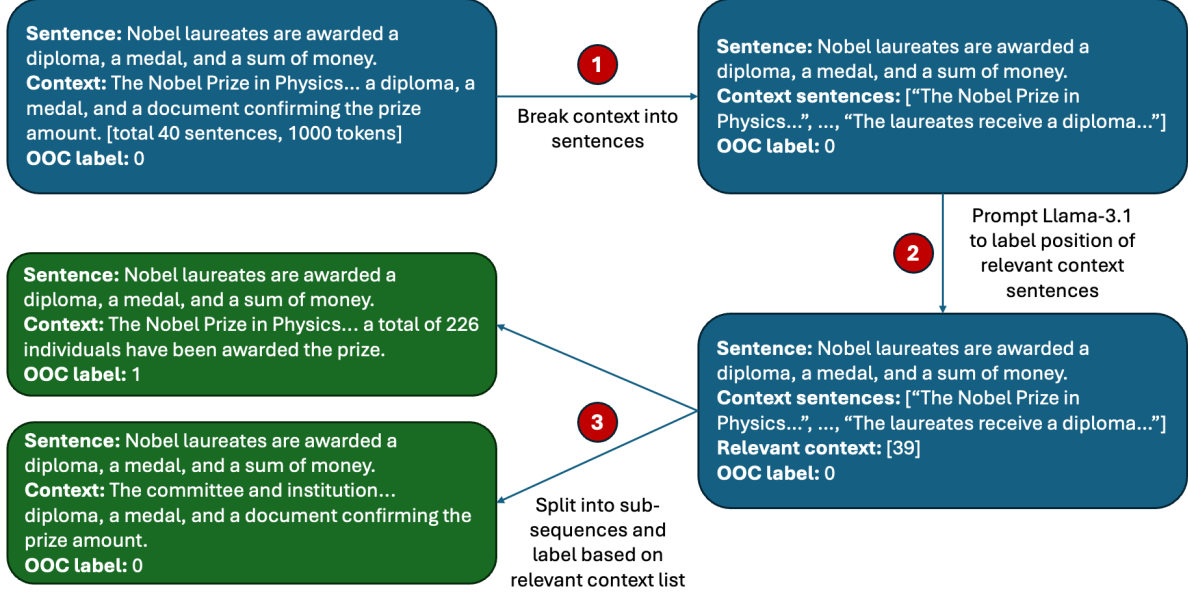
**Sentence:** Nobel laureates are awarded a diploma, a medal, and a sum of money.
**Context:** The Nobel Prize in Physics... a diploma, a medal, and a document confirming the prize amount. [total 40 sentences, 1000 tokens]
**OOC label:** 0

1

Break context into sentences

**Sentence:** Nobel laureates are awarded a diploma, a medal, and a sum of money.
**Context sentences:** ["The Nobel Prize in Physics...", ..., "The laureates receive a diploma..."]
**OOC label:** 0

2

Prompt Llama-3.1 to label position of relevant context sentences

**Sentence:** Nobel laureates are awarded a diploma, a medal, and a sum of money.
**Context sentences:** ["The Nobel Prize in Physics...", ..., "The laureates receive a diploma..."]
**Relevant context:** [39]
**OOC label:** 0

3

Split into sub-sequences and label based on relevant context list

**Sentence:** Nobel laureates are awarded a diploma, a medal, and a sum of money.
**Context:** The Nobel Prize in Physics... a total of 226 individuals have been awarded the prize.
**OOC label:** 1

**Sentence:** Nobel laureates are awarded a diploma, a medal, and a sum of money.
**Context:** The committee and institution... diploma, a medal, and a document confirming the prize amount.
**OOC label:** 0